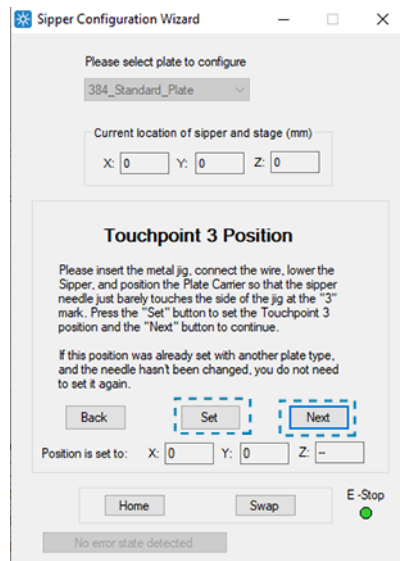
Sipper Configuration Wizard

Please select plate to configure

384_Standard_Plate

Current location of sipper and stage (mm)

X: 0 Y: 0 Z: 0

Touchpoint 3 Position

Please insert the metal jig, connect the wire, lower the Sipper, and position the Plate Carrier so that the sipper needle just barely touches the side of the jig at the "3" mark. Press the "Set" button to set the Touchpoint 3 position and the "Next" button to continue.

If this position was already set with another plate type, and the needle hasn't been changed, you do not need to set it again.

Back Set Next

Position is set to: X: 0 Y: 0 Z: --

Home Swap E -Stop

No error state detected